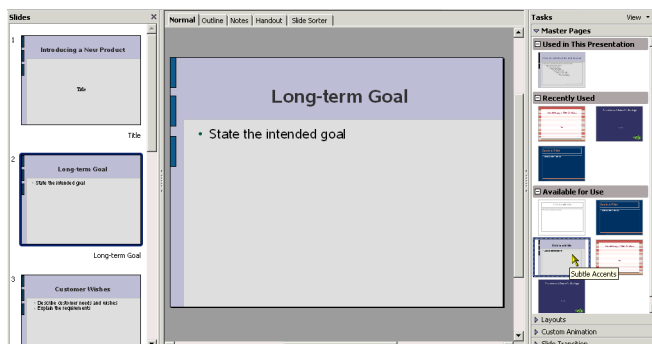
Slides

1

Introducing a New Product

Title

Title

2

Long-term Goal

• State the intended goal

Long-term Goal

3

Customer Wishes

• Describe customer needs and wishes
• Explain the requirements

Normal | Outline | Notes | Handout | Slide Sorter

Long-term Goal

• State the intended goal

Tasks

View ▾

▿ Master Pages

⊟ Used in This Presentation

⊟ Recently Used

⊟ Available for Use

Subtle Accents

▹ Layouts

▹ Custom Animation

▹ Slide Transition